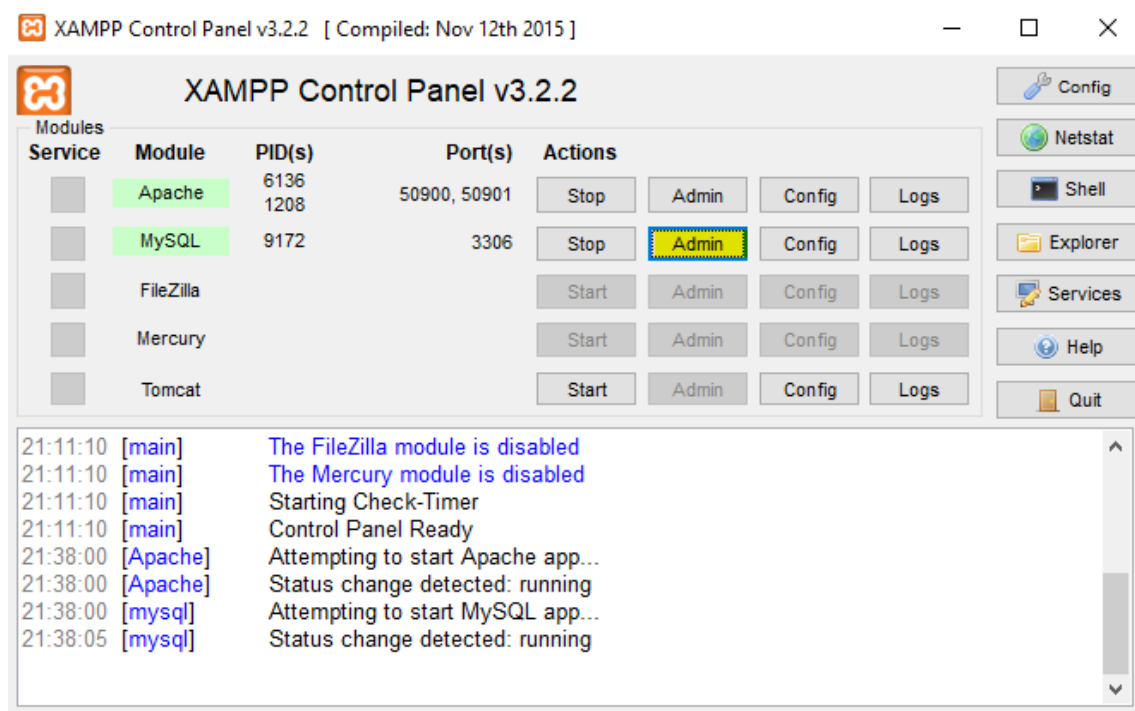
XAMPP Control Panel v3.2.2 [ Compiled: Nov 12th 2015 ]

XAMPP Control Panel v3.2.2

Modules

| Service | Module | PID(s) | Port(s) | Actions | | | |
|---|---|---|---|---|---|---|---|
| | Apache | 6136 1208 | 50900, 50901 | Stop | Admin | Config | Logs |
| | MySQL | 9172 | 3306 | Stop | Admin | Config | Logs |
| | FileZilla | | | Start | Admin | Config | Logs |
| | Mercury | | | Start | Admin | Config | Logs |
| | Tomcat | | | Start | Admin | Config | Logs |

Config
Netstat
Shell
Explorer
Services
Help
Quit

21:11:10 [main] The FileZilla module is disabled
21:11:10 [main] The Mercury module is disabled
21:11:10 [main] Starting Check-Timer
21:11:10 [main] Control Panel Ready
21:38:00 [Apache] Attempting to start Apache app...
21:38:00 [Apache] Status change detected: running
21:38:00 [mysql] Attempting to start MySQL app...
21:38:05 [mysql] Status change detected: running